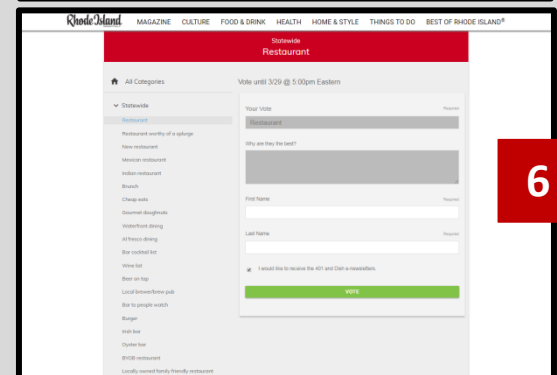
Rhode Island MAGAZINE CULTURE FOOD & DRINK HEALTH HOME & STYLE THINGS TO DO BEST OF RHODE ISLAND®

Statewide
Restaurant

All Categories

Statewide
Restaurant
Restaurant worthy of a splurge
New restaurant
Mexican restaurant
Indian restaurant
Brunch
Cheap eats
Gourmet doughnuts
Waterfront dining
Al fresco dining
Bar cocktail list
Wine list
Beer on tap
Local brewer/brew pub
Bar to people watch
Burger
Irish bar
Oyster bar
BYOB restaurant
Locally owned family friendly restaurant

Vote until 3/29 @ 5:00pm Eastern

Your Vote
Required
Restaurant

Why are they the best?

First Name
Required

Last Name
Required

I would like to receive the 401 and Dish e-newsletters.

VOTE

6